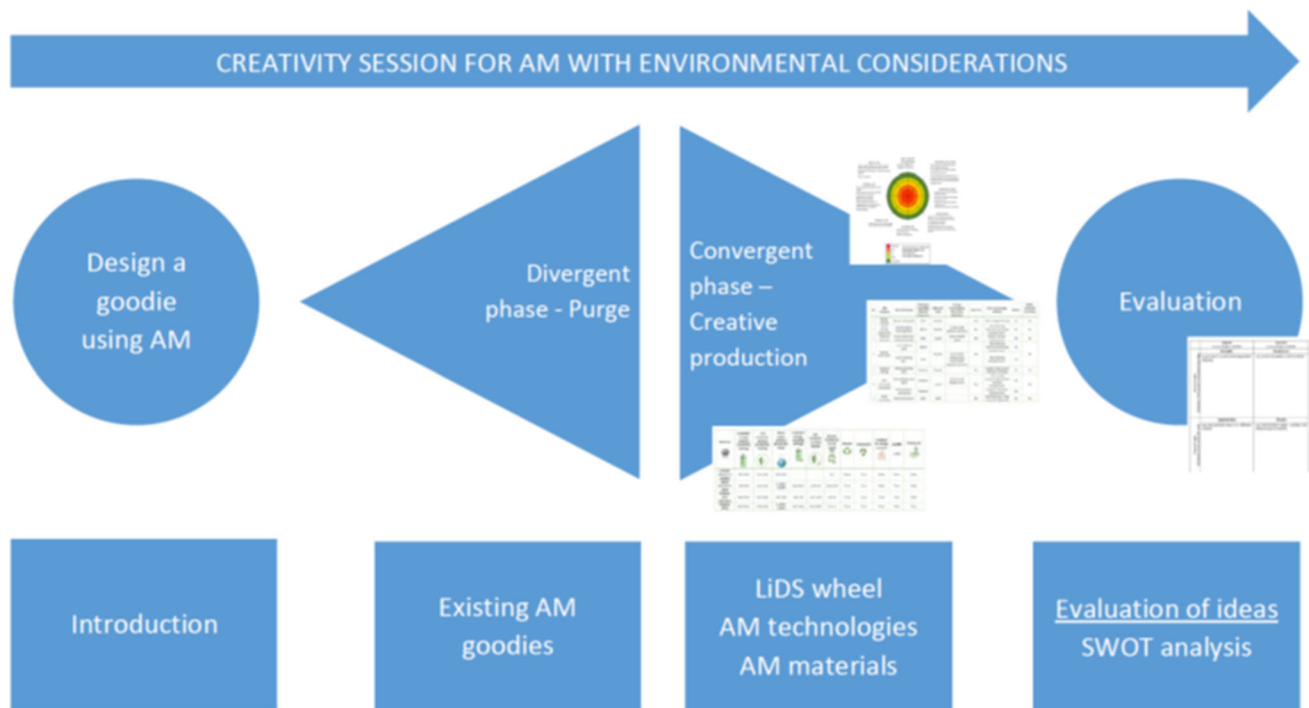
CREATIVITY SESSION FOR AM WITH ENVIRONMENTAL CONSIDERATIONS

Design a goodie using AM

Divergent phase - Purge

Convergent phase – Creative production

Evaluation

Introduction

Existing AM goodies

LiDS wheel
AM technologies
AM materials

Evaluation of ideas
SWOT analysis